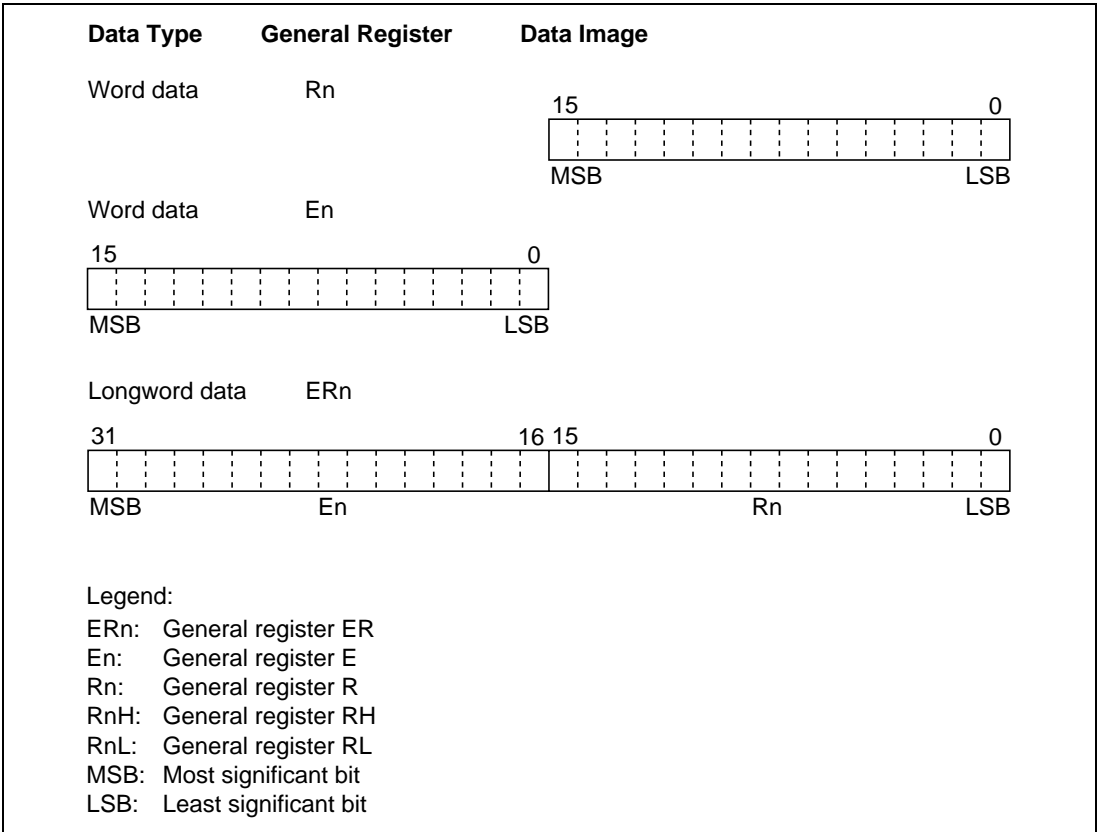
Data Type General Register Data Image

Word data Rn

15 0

MSB LSB

Word data En

15 0

MSB LSB

Longword data ERn

31 16 15 0

MSB En Rn LSB

Legend:
ERn: General register ER
En: General register E
Rn: General register R
RnH: General register RH
RnL: General register RL
MSB: Most significant bit
LSB: Least significant bit